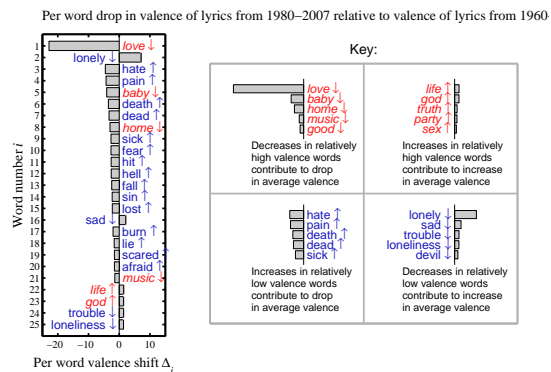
Per word drop in valence of lyrics from 1980–2007 relative to valence of lyrics from 1960-

Word number $i$

1 love ↓
2 lonely ↓
3 hate ↑
4 pain ↑
5 baby ↓
6 death ↑
7 dead ↑
8 home ↓
9 sick ↑
10 fear ↑
11 hit ↑
12 hell ↑
13 fall ↑
14 sin ↑
15 lost ↑
16 sad ↓
17 burn ↑
18 lie ↑
19 scared ↑
20 afraid ↑
21 music ↓
22 life ↑
23 god ↑
24 trouble ↓
25 loneliness ↓

−20 −10 0 10

Per word valence shift $\Delta_i$

Key:

love ↓
baby ↓
home ↓
music ↓
good ↓

Decreases in relatively high valence words contribute to drop in average valence

life ↑
god ↑
truth ↑
party ↑
sex ↑

Increases in relatively high valence words contribute to increase in average valence

hate ↑
pain ↑
death ↑
dead ↑
sick ↑

Increases in relatively low valence words contribute to drop in average valence

lonely ↓
sad ↓
trouble ↓
loneliness ↓
devil ↓

Decreases in relatively low valence words contribute to increase in average valence